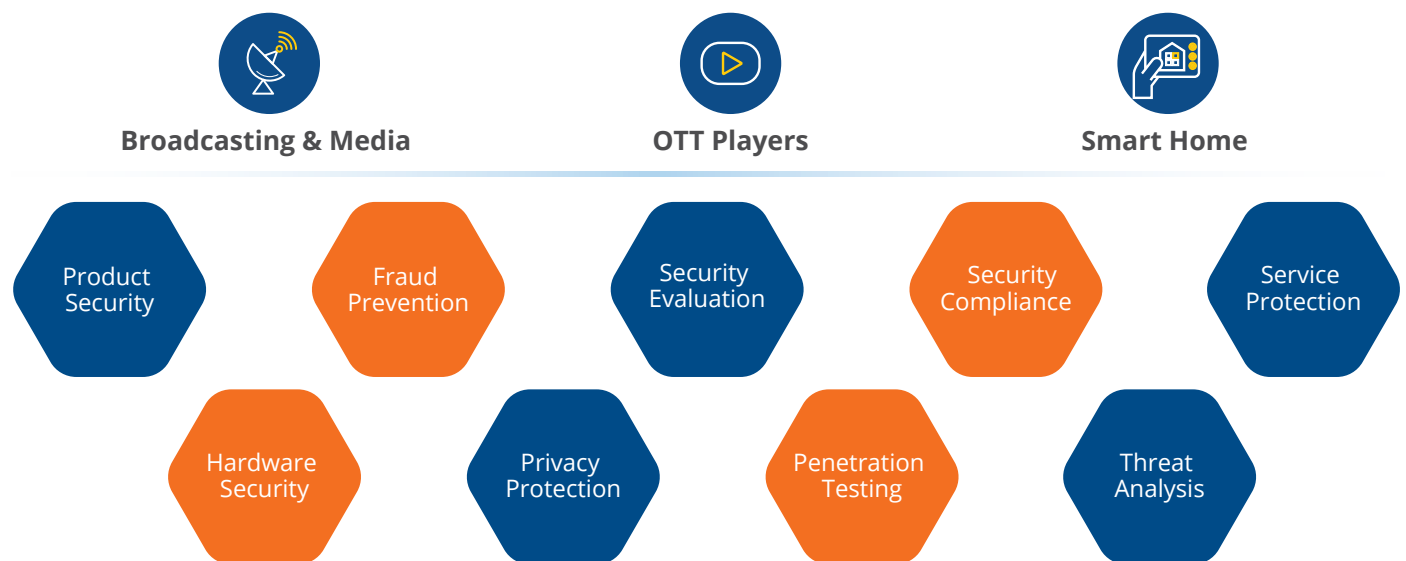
Broadcasting & Media

OTT Players

Smart Home

Product Security

Fraud Prevention

Security Evaluation

Security Compliance

Service Protection

Hardware Security

Privacy Protection

Penetration Testing

Threat Analysis